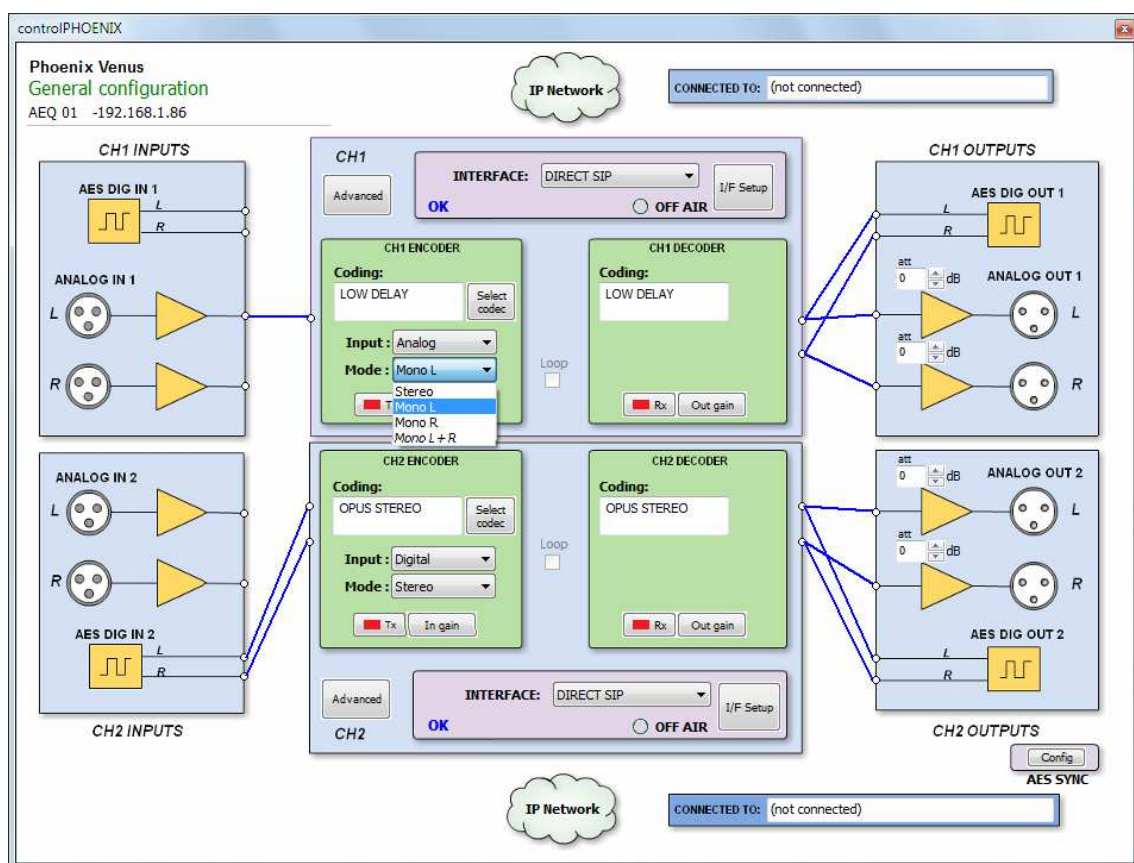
controlPHOENIX

Phoenix Venus
General configuration
AEQ 01 -192.168.1.86

IP Network

CONNECTED TO: (not connected)

CH1 INPUTS

AES DIG IN 1
L
R

ANALOG IN 1
L
R

CH1

Advanced

INTERFACE: DIRECT SIP

I/F Setup

OK

OFF AIR

CH1 ENCODER
Coding:
LOW DELAY
Select codec
Input : Analog
Mode : Mono L
Stereo
Mono L
Mono R
Mono L + R
T

Loop

CH1 DECODER
Coding:
LOW DELAY
Rx
Out gain

CH1 OUTPUTS

AES DIG OUT 1
L
R

att
0
dB
ANALOG OUT 1
L

att
0
dB
R

ANALOG IN 2
L
R

AES DIG IN 2
L
R

CH2 INPUTS

CH2 ENCODER
Coding:
OPUS STEREO
Select codec
Input : Digital
Mode : Stereo
Tx
In gain

Loop

CH2 DECODER
Coding:
OPUS STEREO
Rx
Out gain

att
0
dB
ANALOG OUT 2
L

att
0
dB
R

AES DIG OUT 2
L
R

Advanced

INTERFACE: DIRECT SIP

I/F Setup

OK

OFF AIR

CH2

CH2 OUTPUTS

Config
AES SYNC

IP Network

CONNECTED TO: (not connected)